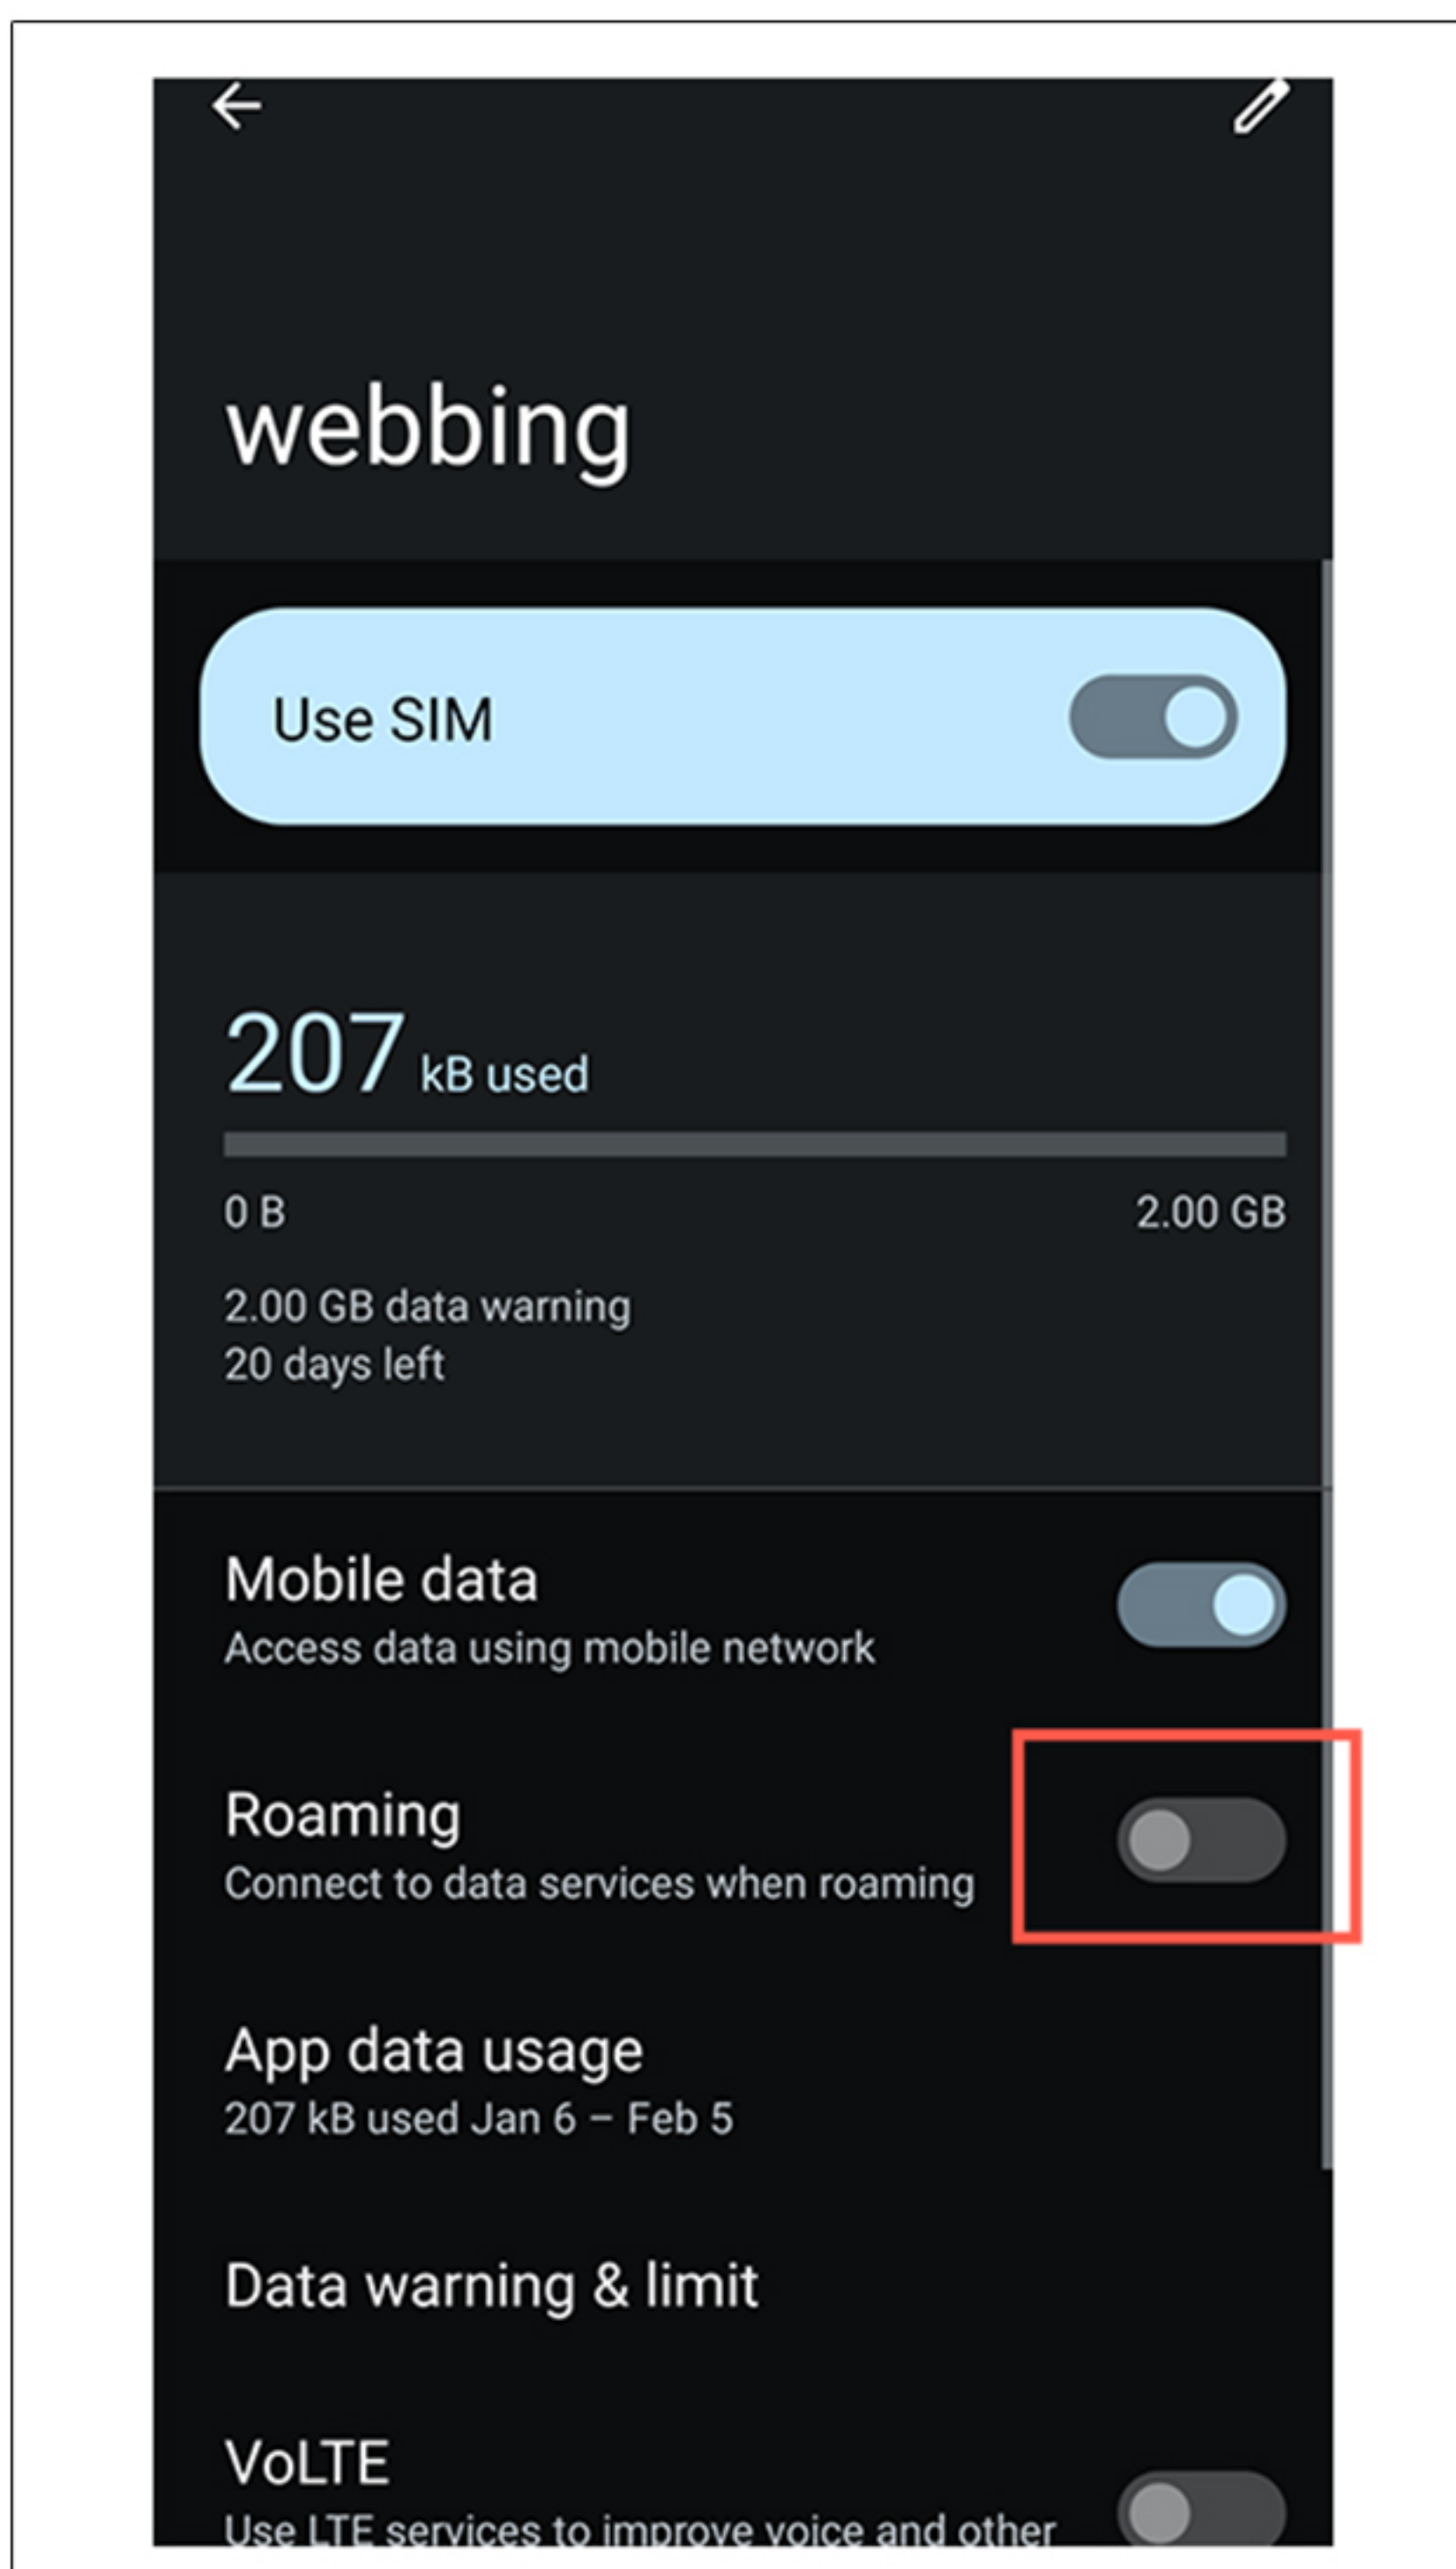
webbing

Use SIM

207 kB used

0 B

2.00 GB

2.00 GB data warning
20 days left

Mobile data
Access data using mobile network

Roaming
Connect to data services when roaming

App data usage
207 kB used Jan 6 – Feb 5

Data warning & limit

VoLTE
Use LTE services to improve voice and other